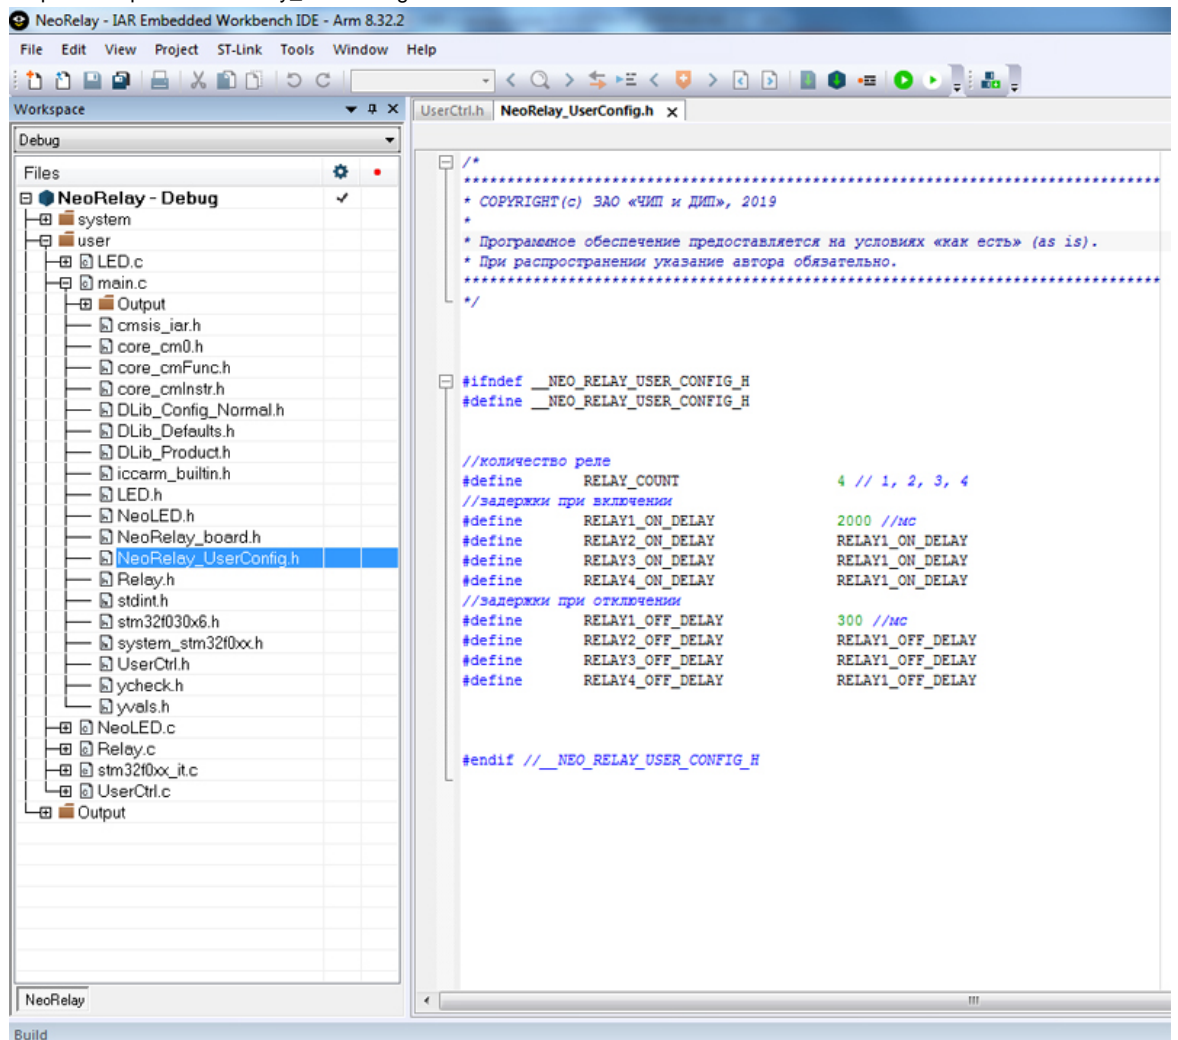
NeoRelay - IAR Embedded Workbench IDE - Arm 8.32.2

File Edit View Project ST-Link Tools Window Help

Workspace

Debug

Files

NeoRelay - Debug
system
user
LED.c
main.c
Output
cmsis_iar.h
core_cm0.h
core_cmFunc.h
core_cmInstr.h
DLib_Config_Normal.h
DLib_Defaults.h
DLib_Product.h
iccarm_builtin.h
LED.h
NeoLED.h
NeoRelay_board.h
NeoRelay_UserConfig.h
Relay.h
stdint.h
stm32f030x6.h
system_stm32f0xx.h
UserCtrl.h
ycheck.h
yvals.h
NeoLED.c
Relay.c
stm32f0xx_it.c
UserCtrl.c
Output

NeoRelay

UserCtrl.h NeoRelay_UserConfig.h

/*
**********************************************************************************
* COPYRIGHT(c) ЗАО «ЧИП и ДИП», 2019
*
* Программное обеспечение предоставляется на условиях «как есть» (as is).
* При распространении указание автора обязательно.
**********************************************************************************
*/

#ifndef __NEO_RELAY_USER_CONFIG_H
#define __NEO_RELAY_USER_CONFIG_H

//количество реле
#define RELAY_COUNT 4 // 1, 2, 3, 4
//задержки при включении
#define RELAY1_ON_DELAY 2000 //мс
#define RELAY2_ON_DELAY RELAY1_ON_DELAY
#define RELAY3_ON_DELAY RELAY1_ON_DELAY
#define RELAY4_ON_DELAY RELAY1_ON_DELAY
//задержки при отключении
#define RELAY1_OFF_DELAY 300 //мс
#define RELAY2_OFF_DELAY RELAY1_OFF_DELAY
#define RELAY3_OFF_DELAY RELAY1_OFF_DELAY
#define RELAY4_OFF_DELAY RELAY1_OFF_DELAY

#endif //__NEO_RELAY_USER_CONFIG_H

Build